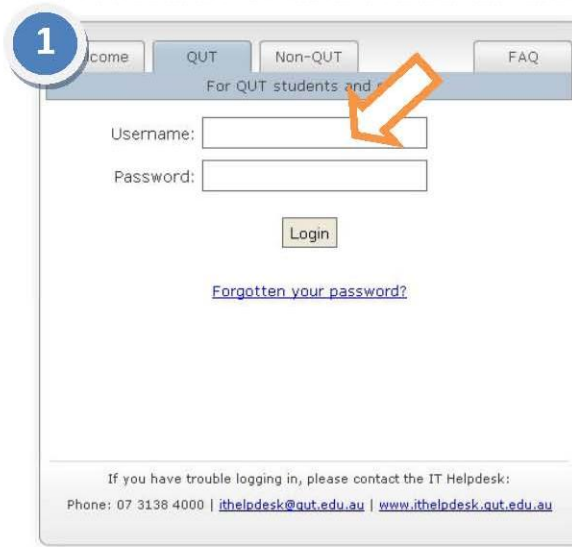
1

lcome QUT Non-QUT FAQ

For QUT students and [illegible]

Username:

Password:

Login

Forgotten your password?

If you have trouble logging in, please contact the IT Helpdesk:

Phone: 07 3138 4000 | ithelpdesk@qut.edu.au | www.ithelpdesk.qut.edu.au